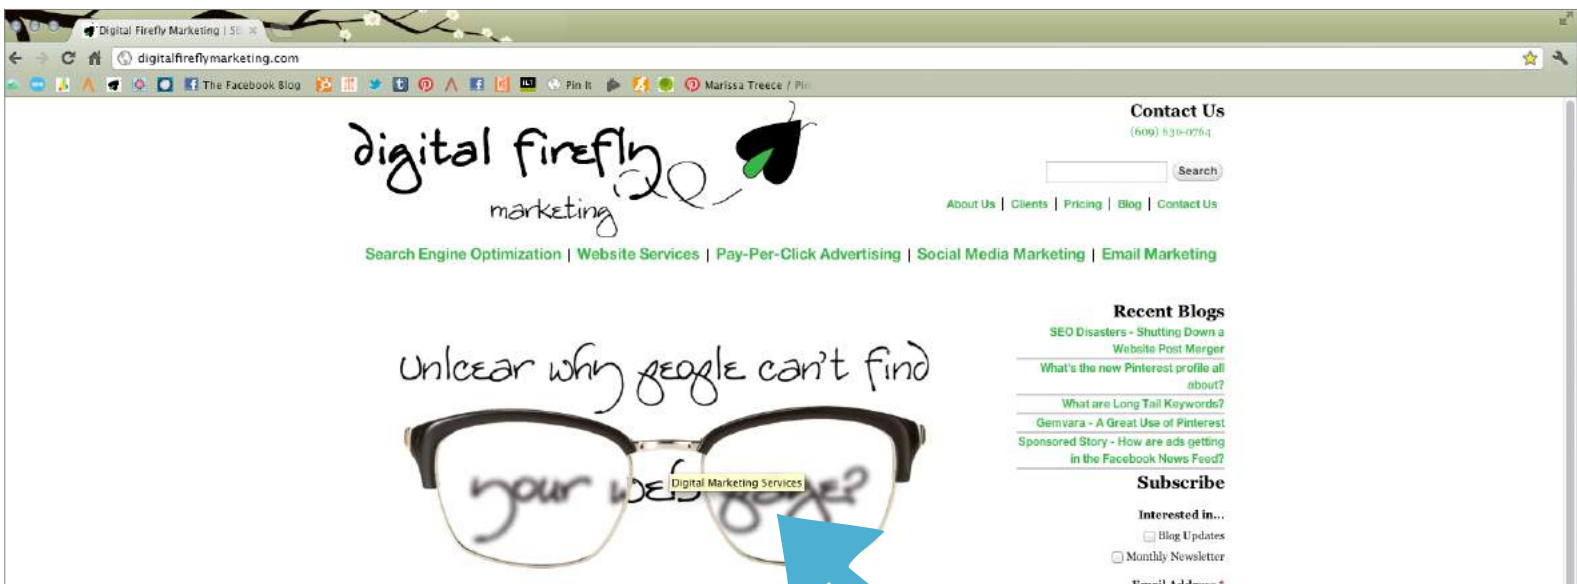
Digital Firefly Marketing | SE

digitalfireflymarketing.com

The Facebook Blog

Pin It

Marissa Treece / Pi

Contact Us
(609) 630-0764

Search

About Us | Clients | Pricing | Blog | Contact Us

digital firefly marketing

Search Engine Optimization | Website Services | Pay-Per-Click Advertising | Social Media Marketing | Email Marketing

Unlcear why people can't find

your web page?

Digital Marketing Services

Recent Blogs
SEO Disasters - Shutting Down a Website Post Merger
What's the new Pinterest profile all about?
What are Long Tail Keywords?
Gemvara - A Great Use of Pinterest
Sponsored Story - How are ads getting in the Facebook News Feed?

Subscribe

Interested in...
Blog Updates
Monthly Newsletter

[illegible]